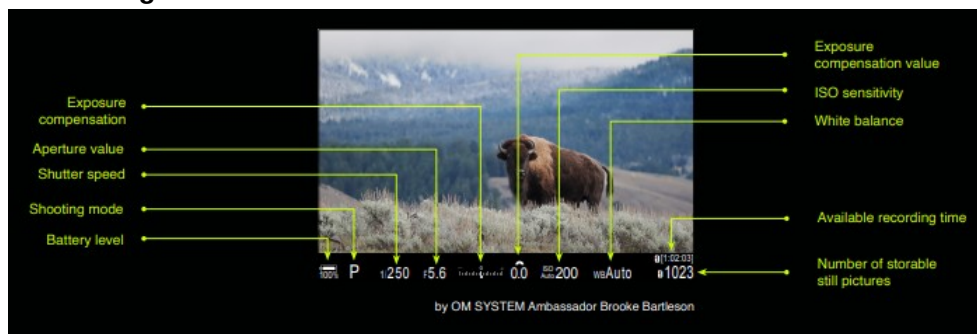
Exposure compensation

Aperture value

Shutter speed

Shooting mode

Battery level

Exposure compensation value

ISO sensitivity

White balance

Available recording time

Number of storable still pictures

[1:02:03]

100% P 1/250 F5.6 0.0 ISO Auto 200 WB Auto 1023

by OM SYSTEM Ambassador Brooke Bartleson